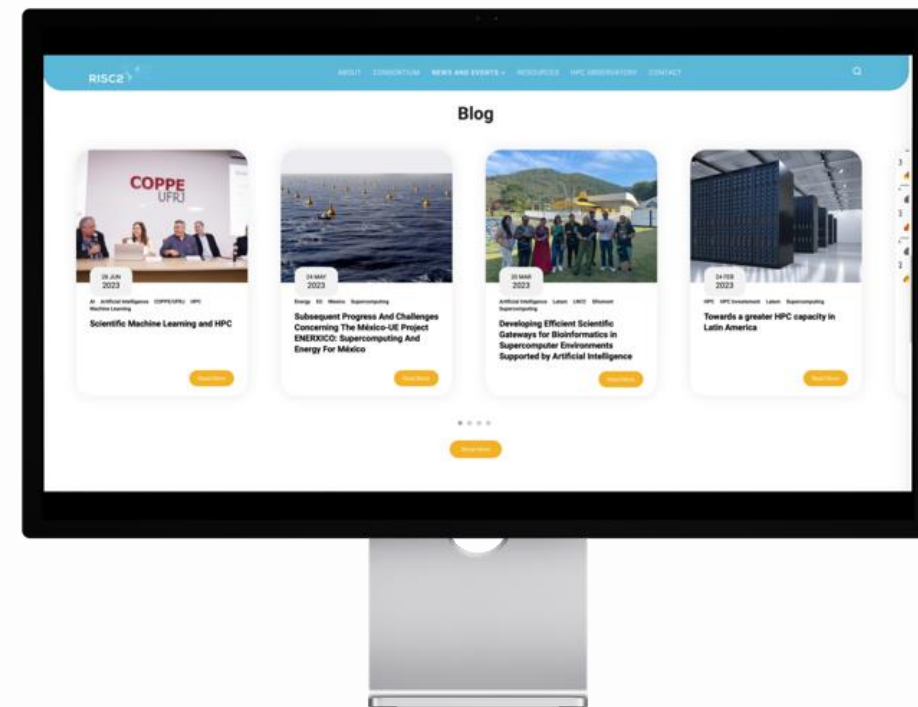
RISC2

ABOUT CONSORTIUM NEWS AND EVENTS RESOURCES HPC OBSERVATORY CONTACT

Blog

COPPE UFRJ

28 JUN 2023

AI Artificial Intelligence COPPE/UFRJ HPC Machine Learning

Scientific Machine Learning and HPC

Read More

24 MAY 2023

Energy EU Mexico Supercomputing

Subsequent Progress And Challenges Concerning The México-UE Project ENERXICO: Supercomputing And Energy For México

Read More

30 MAR 2023

Artificial Intelligence Latam LNCC Supercomputing

Developing Efficient Scientific Gateways for Bioinformatics in Supercomputer Environments Supported by Artificial Intelligence

Read More

24 FEB 2023

HPC HPC Investment Latam Supercomputing

Towards a greater HPC capacity in Latin America

Read More

Read More